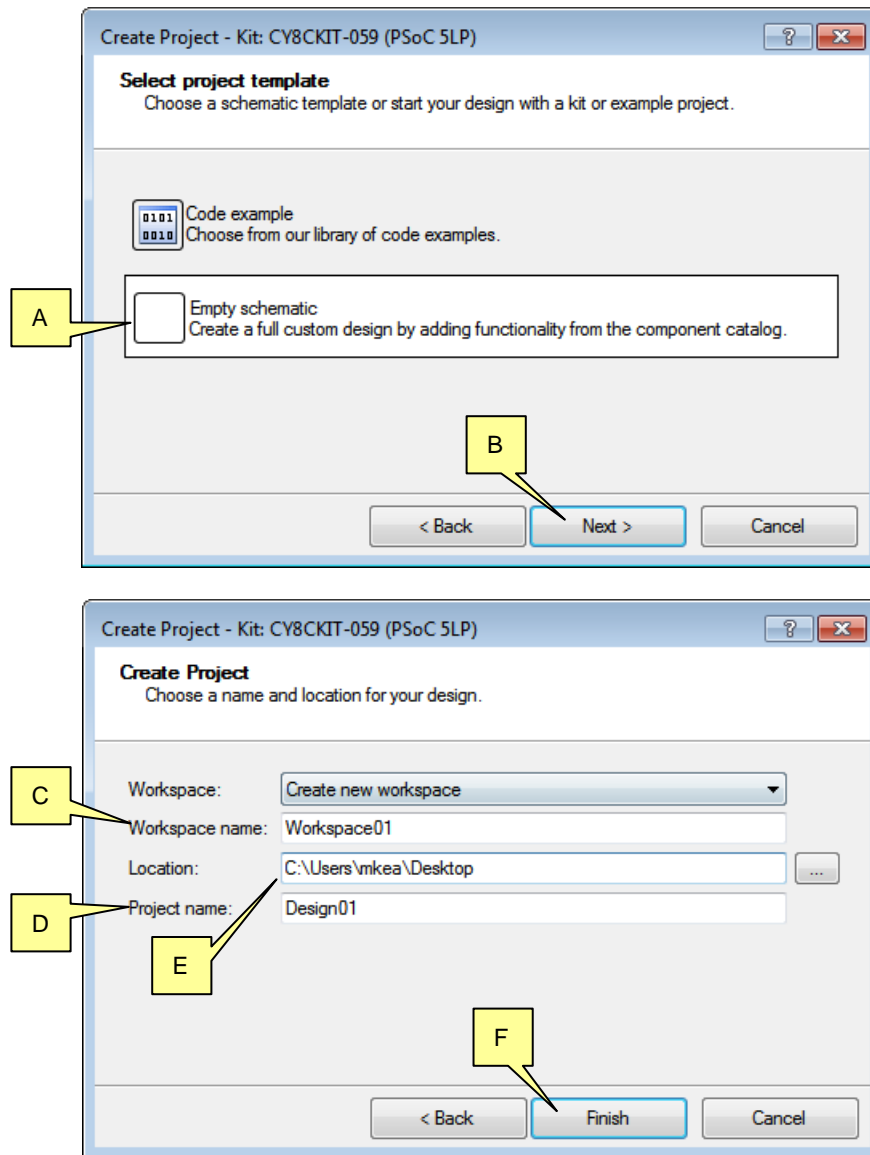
Create Project - Kit: CY8CKIT-059 (PSoC 5LP)

?

Select project template
Choose a schematic template or start your design with a kit or example project.

0101
0010

Code example
Choose from our library of code examples.

A

Empty schematic
Create a full custom design by adding functionality from the component catalog.

B

< Back

Next >

Cancel

Create Project - Kit: CY8CKIT-059 (PSoC 5LP)

?

Create Project
Choose a name and location for your design.

C

Workspace: Create new workspace

Workspace name: Workspace01

Location: C:\Users\mkea\Desktop ...

D

Project name: Design01

E

F

< Back

Finish

Cancel